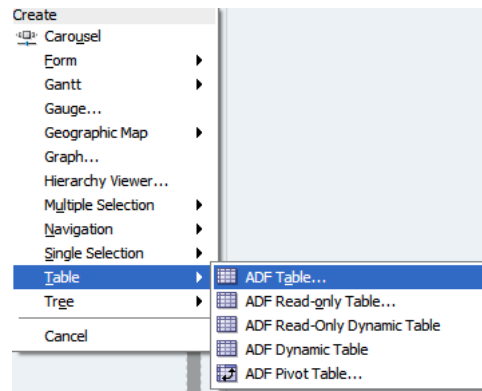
Create
Carousel
Form
Gantt
Gauge...
Geographic Map
Graph...
Hierarchy Viewer...
Multiple Selection
Navigation
Single Selection
Table
Tree
Cancel

ADF Table...
ADF Read-only Table...
ADF Read-Only Dynamic Table
ADF Dynamic Table
ADF Pivot Table...